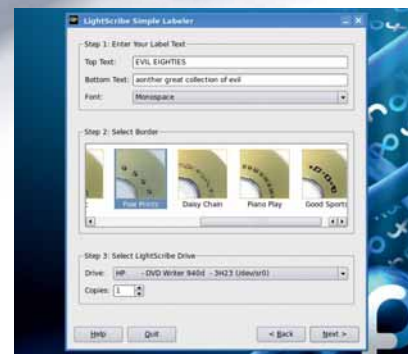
LightScribe Simple Labeler

Step 1: Enter Your Label Text

Top Text: EVIL EIGHTIES

Bottom Text: aonther great collection of evil

Font: Monospace

Step 2: Select Border

Paw Prints

Daisy Chain

Piano Play

Good Sports

Step 3: Select LightScribe Drive

Drive: HP - DVD Writer 940d - 3H23 (/dev/sr0)

Copies: 1

Help

Quit

< Back

Next >